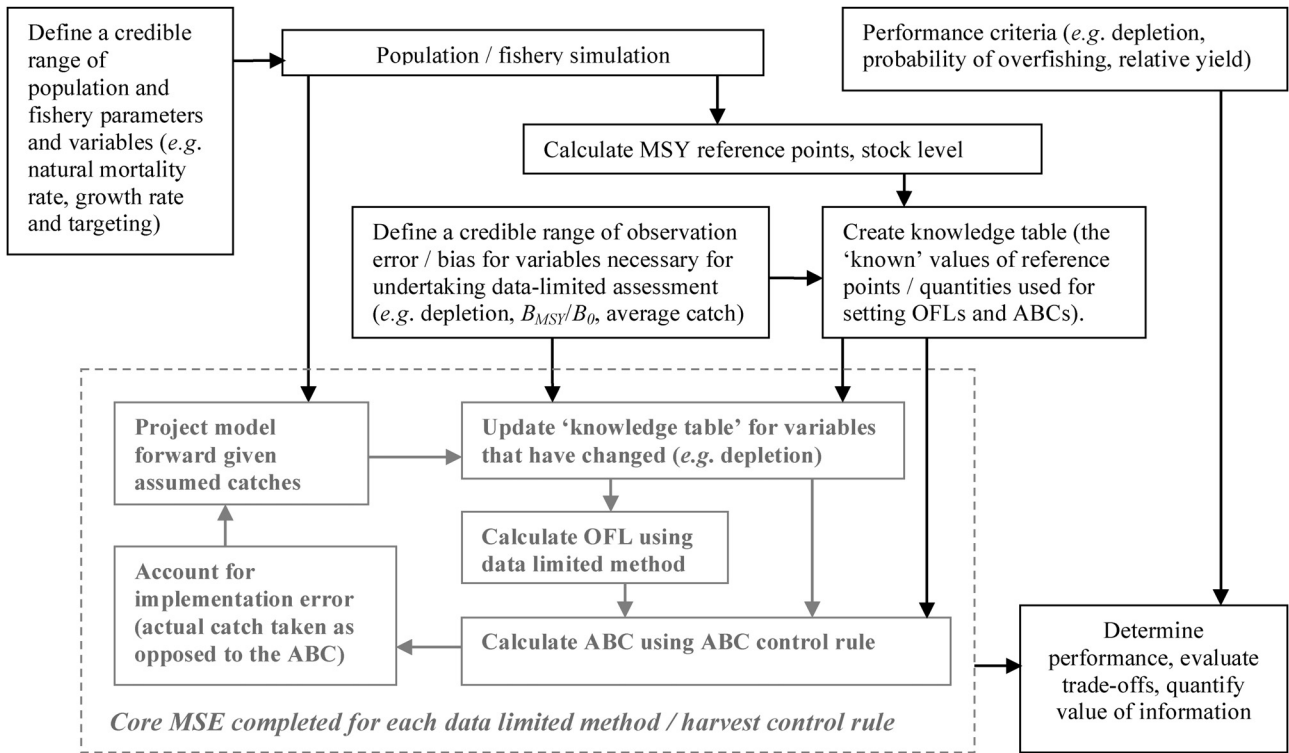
Define a credible range of population and fishery parameters and variables (*e.g.* natural mortality rate, growth rate and targeting)

Population / fishery simulation

Performance criteria (*e.g.* depletion, probability of overfishing, relative yield)

Calculate MSY reference points, stock level

Define a credible range of observation error / bias for variables necessary for undertaking data-limited assessment (*e.g.* depletion, $B_{MSY}/B_0$, average catch)

Create knowledge table (the 'known' values of reference points / quantities used for setting OFLs and ABCs).

Project model forward given assumed catches

Update 'knowledge table' for variables that have changed (*e.g.* depletion)

Calculate OFL using data limited method

Account for implementation error (actual catch taken as opposed to the ABC)

Calculate ABC using ABC control rule

Determine performance, evaluate trade-offs, quantify value of information

*Core MSE completed for each data limited method / harvest control rule*